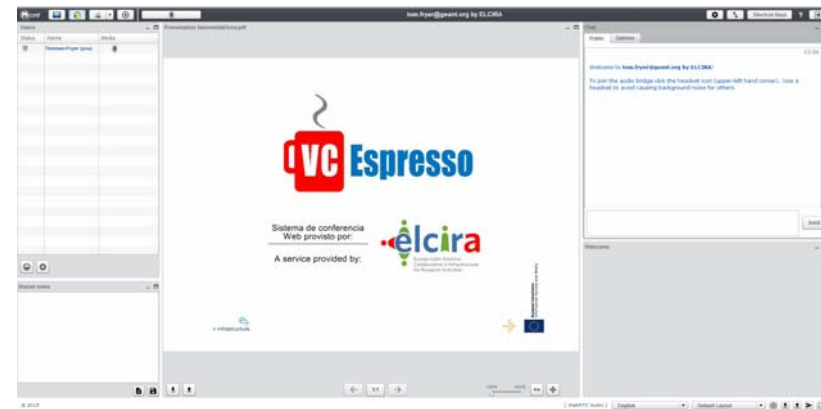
tom.fryer@geant.org by ELCIRA

Shortcut Keys

Users

Status | Name | Media

Thomas Fryer (you)

Presentation: bienvenidaElcira.pdf

Chat

Public | Options

13:59

Welcome to tom.fryer@geant.org by ELCIRA!

To join the audio bridge click the headset icon (upper-left hand corner). Use a headset to avoid causing background noise for others.

Send

VC Espresso

Sistema de conferencia Web provisto por:

A service provided by:

elcira

Europe Latin America Collaborative e-Infrastructure for Research Activities

e-infrastructure

Shared notes

Webcams

1/1

English

Default Layout

© 2015